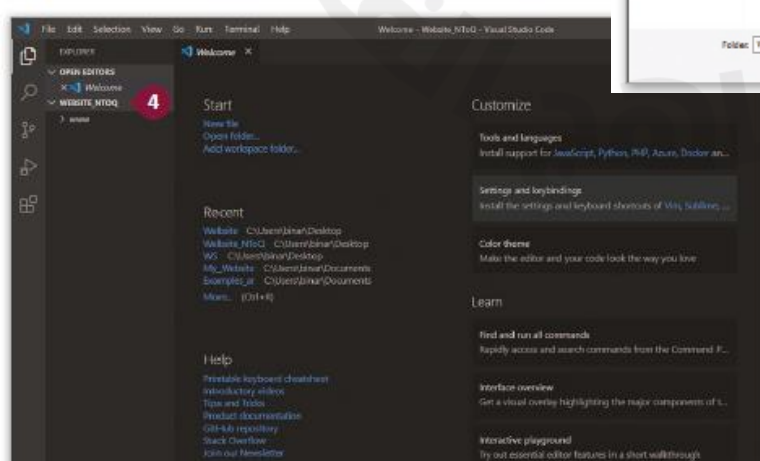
File Edit Selection View Go Run Terminal Help Welcome - Website_NToQ - Visual Studio Code

Folder:

EXPLORER
OPEN EDITORS
× Welcome
WEBSITE_NTOQ
4
> www

Welcome ×

Start
New file
Open folder...
Add workspace folder...

Recent
Website C:\Users\binar\Desktop
Website_NToQ C:\Users\binar\Desktop
WS C:\Users\binar\Desktop
My_Website C:\Users\binar\Documents
Examples_ar C:\Users\binar\Documents
More... (Ctrl+R)

Help
Printable keyboard cheatsheet
Introductory videos
Tips and Tricks
Product documentation
GitHub repository
Stack Overflow
Join our Newsletter

Customize
Tools and languages
Install support for JavaScript, Python, PHP, Azure, Docker an...

Settings and keybindings
Install the settings and keyboard shortcuts of Vim, Sublime, ...

Color theme
Make the editor and your code look the way you love

Learn
Find and run all commands
Rapidly access and search commands from the Command P...

Interface overview
Get a visual overlay highlighting the major components of t...

Interactive playground
Try out essential editor features in a short walkthrough